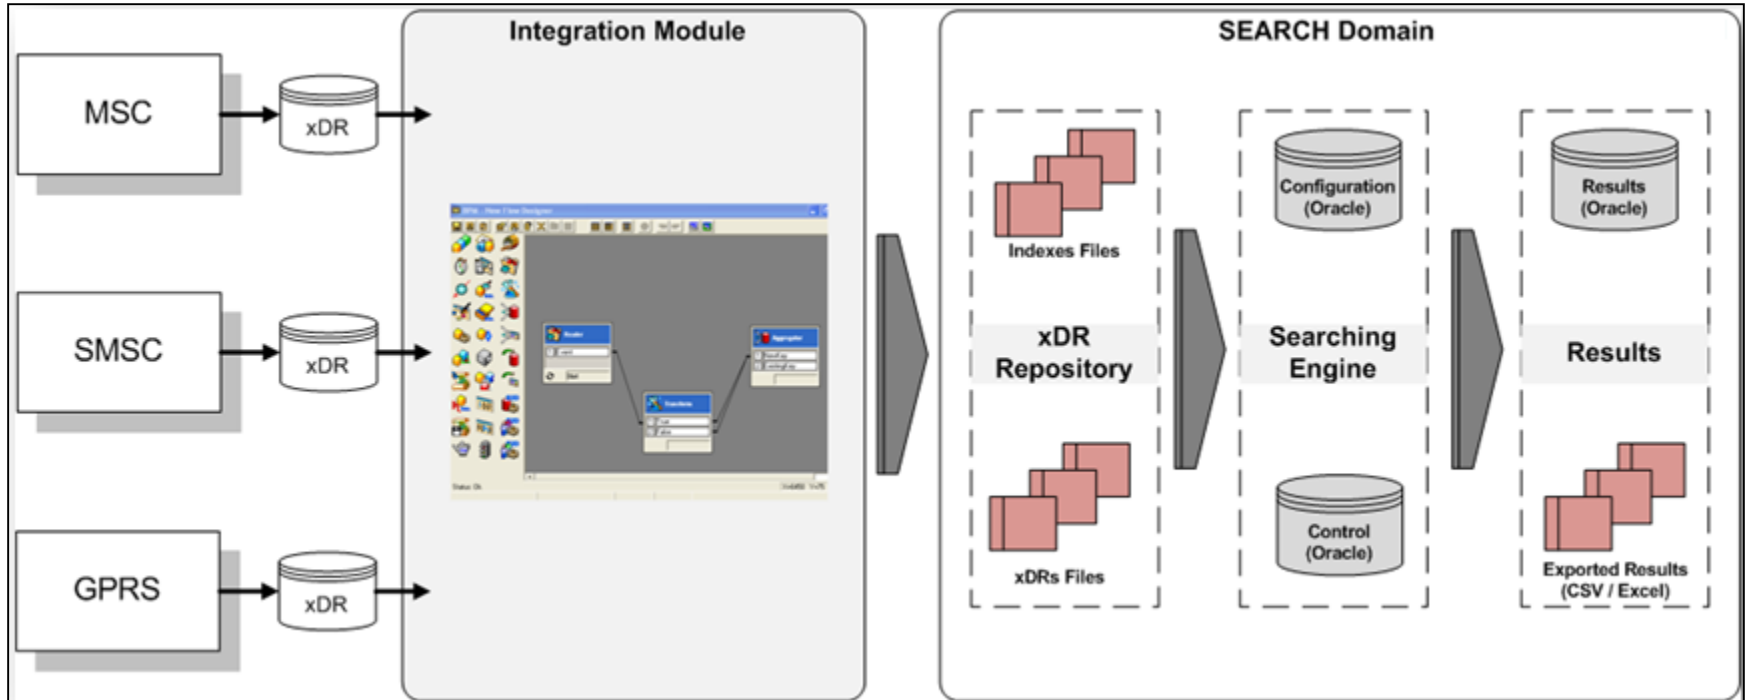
MSC

xDR

SMSC

xDR

GPRS

xDR

Integration Module

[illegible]

Reader

Transform

Aggregator

Status: Ok

SEARCH Domain

Indexes Files

xDR Repository

xDRs Files

Configuration (Oracle)

Searching Engine

Control (Oracle)

Results (Oracle)

Results

Exported Results (CSV / Excel)